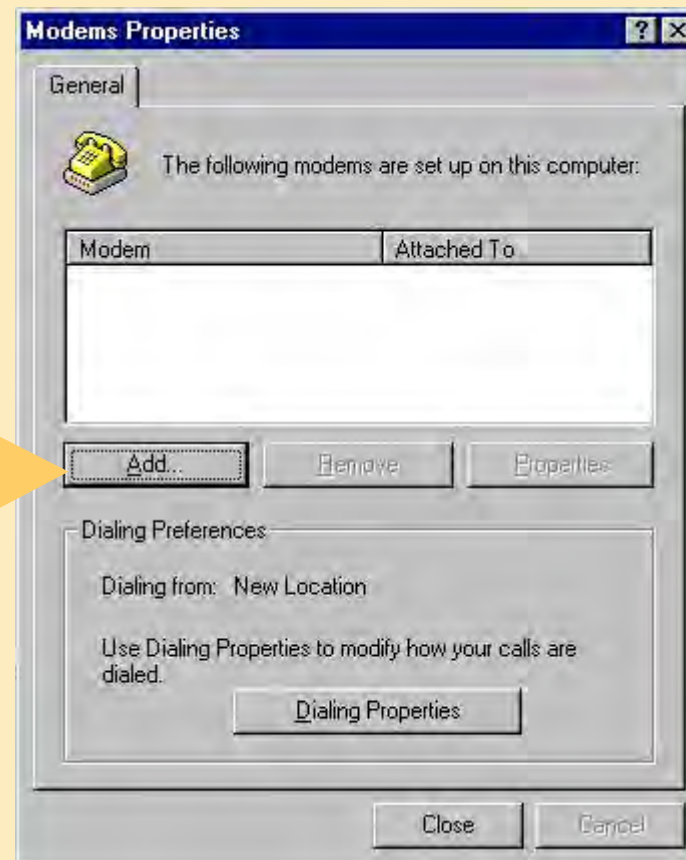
Modems Properties

?

General

The following modems are set up on this computer:

| Modem | Attached To |
|---|---|

Add...

Remove

Properties

Dialing Preferences

Dialing from: New Location

Use Dialing Properties to modify how your calls are dialed.

Dialing Properties

Close

Cancel